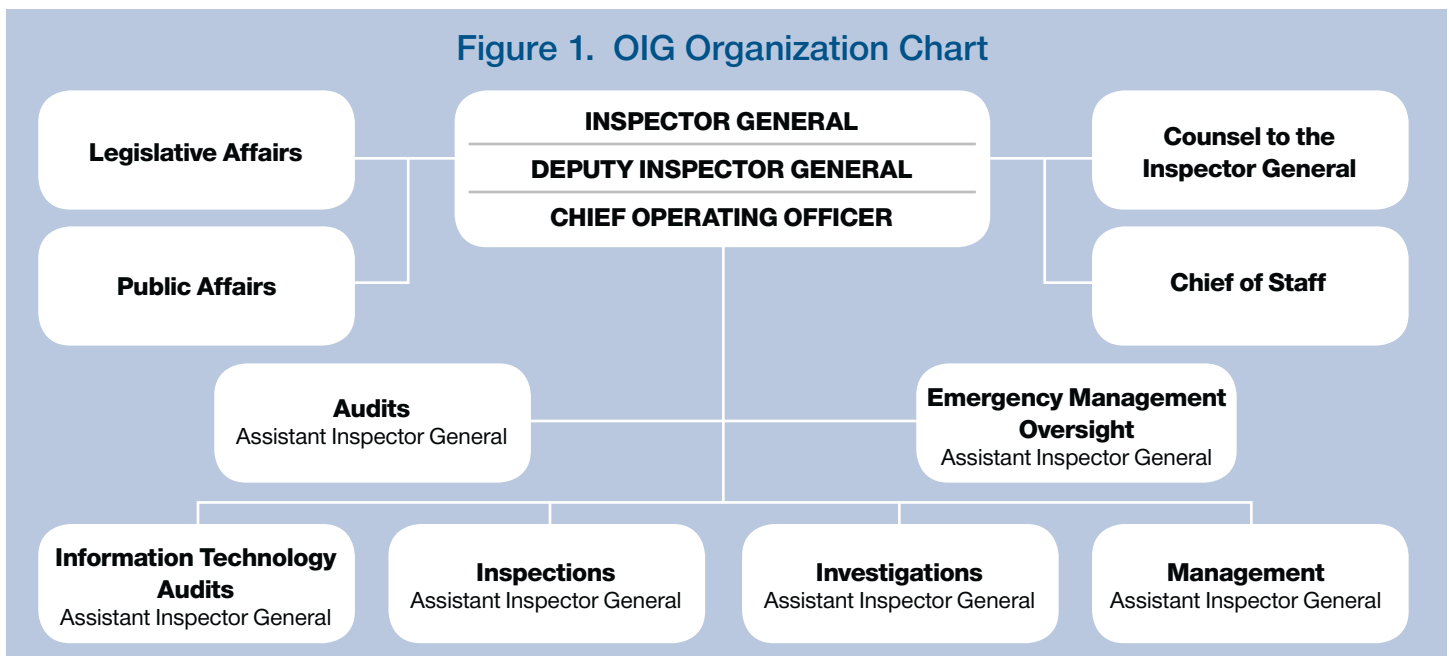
Figure 1. OIG Organization Chart

Legislative Affairs

Public Affairs

INSPECTOR GENERAL

DEPUTY INSPECTOR GENERAL

CHIEF OPERATING OFFICER

Counsel to the Inspector General

Chief of Staff

Audits
Assistant Inspector General

Emergency Management Oversight
Assistant Inspector General

Information Technology Audits
Assistant Inspector General

Inspections
Assistant Inspector General

Investigations
Assistant Inspector General

Management
Assistant Inspector General